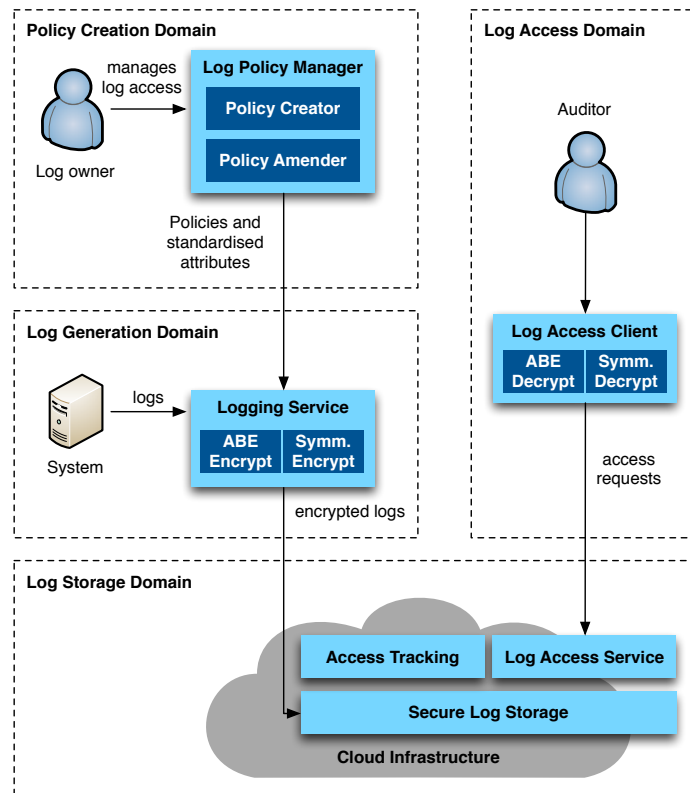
Policy Creation Domain

Log owner

manages log access

Log Policy Manager

Policy Creator

Policy Amender

Policies and standardised attributes

Log Access Domain

Auditor

Log Generation Domain

System

logs

Logging Service

ABE Encrypt

Symm. Encrypt

encrypted logs

Log Access Client

ABE Decrypt

Symm. Decrypt

access requests

Log Storage Domain

Access Tracking

Log Access Service

Secure Log Storage

Cloud Infrastructure